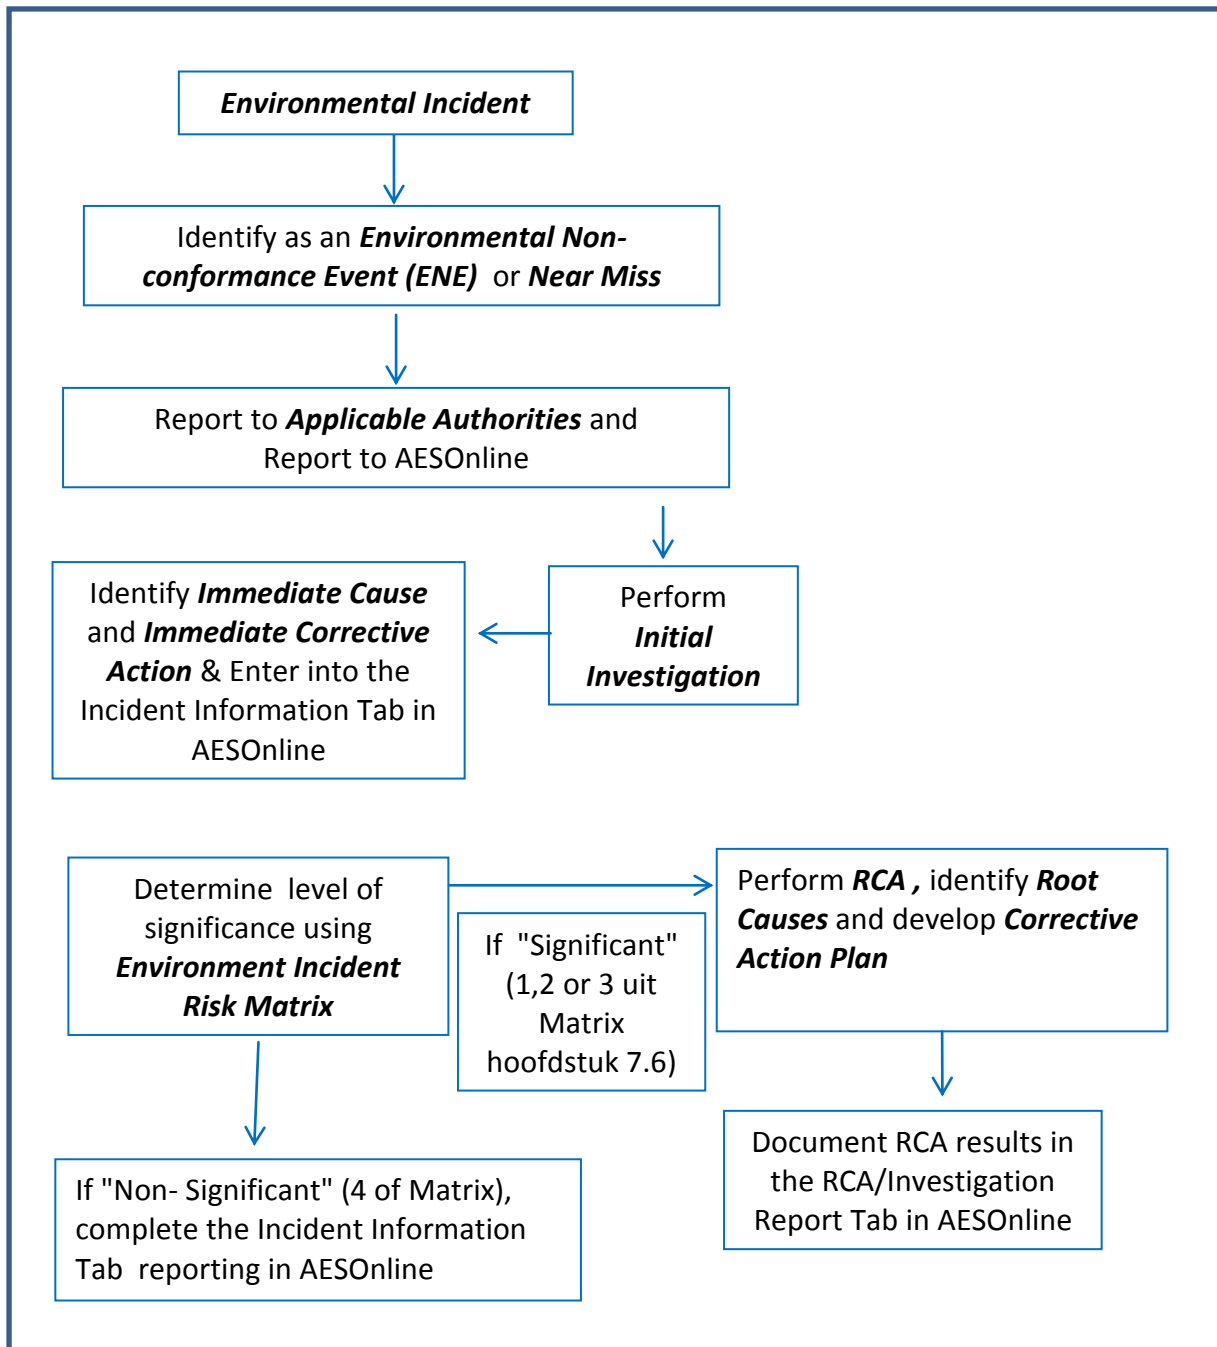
Environmental Incident

Identify as an Environmental Nonconformance Event (ENE) or Near Miss

Report to Applicable Authorities and Report to AESOnline

Perform Initial Investigation

Identify Immediate Cause and Immediate Corrective Action & Enter into the Incident Information Tab in AESOnline

Determine level of significance using Environment Incident Risk Matrix

If "Significant" (1,2 or 3 uit Matrix hoofdstuk 7.6)

Perform RCA , identify Root Causes and develop Corrective Action Plan

Document RCA results in the RCA/Investigation Report Tab in AESOnline

If "Non- Significant" (4 of Matrix), complete the Incident Information Tab reporting in AESOnline